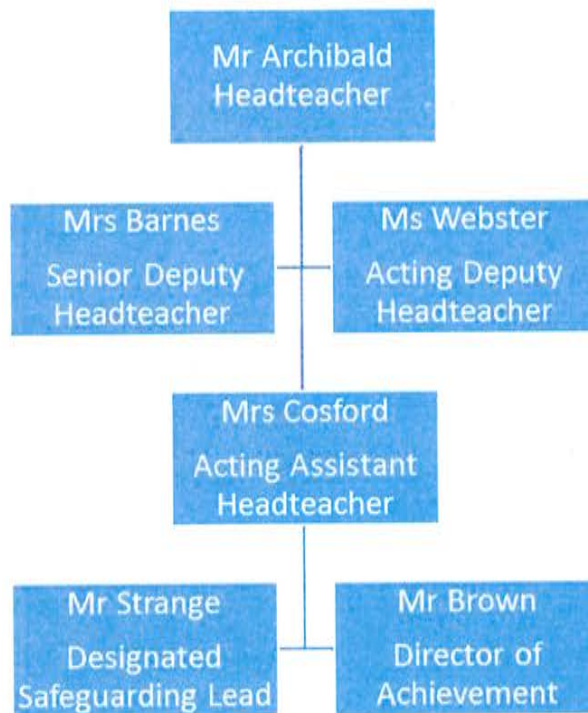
Mr Archibald
Headteacher

Mrs Barnes
Senior Deputy Headteacher

Ms Webster
Acting Deputy Headteacher

Mrs Cosford
Acting Assistant Headteacher

Mr Strange
Designated Safeguarding Lead

Mr Brown
Director of Achievement